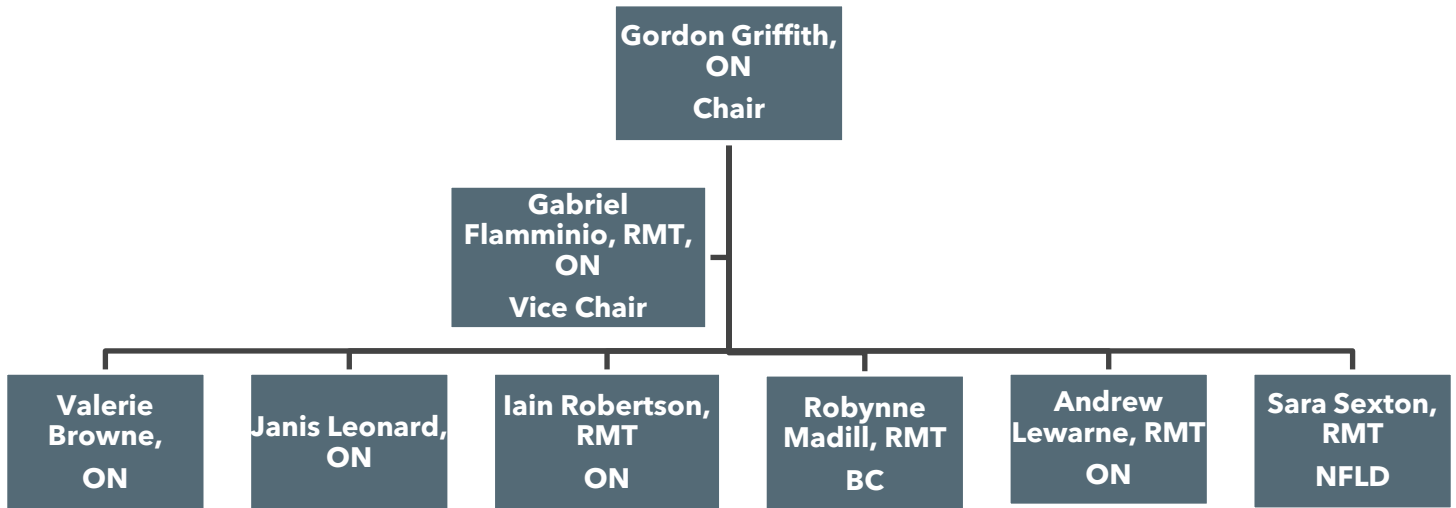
Gordon Griffith, ON

Chair

Gabriel Flamminio, RMT, ON

Vice Chair

Valerie Browne, ON

Janis Leonard, ON

Iain Robertson, RMT

ON

Robynne Madill, RMT

BC

Andrew Lewarne, RMT

ON

Sara Sexton, RMT

NFLD